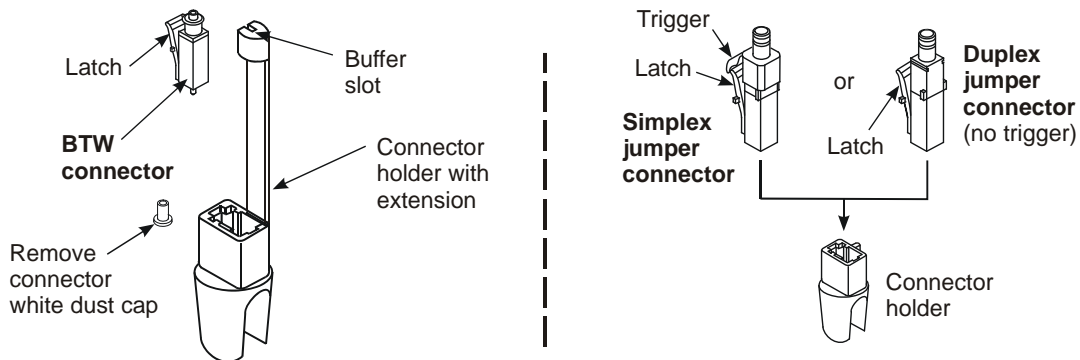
Latch

Buffer slot

BTW connector

Connector holder with extension

Remove connector white dust cap

Trigger

Latch

or

Duplex jumper connector (no trigger)

Simplex jumper connector

Latch

Connector holder